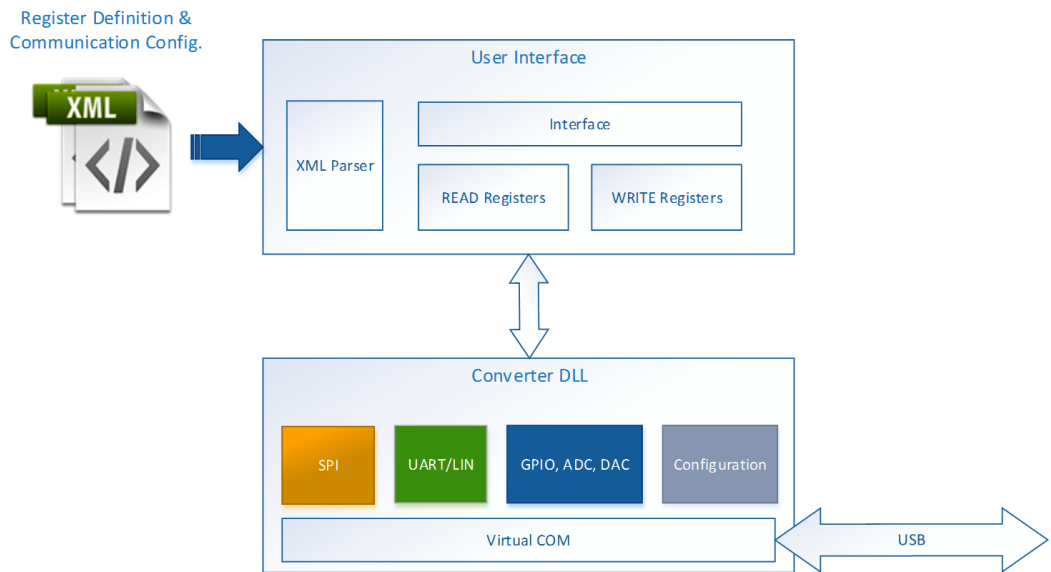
Register Definition & Communication Config.

XML

</>

User Interface

XML Parser

Interface

READ Registers

WRITE Registers

Converter DLL

SPI

UART/LIN

GPIO, ADC, DAC

Configuration

Virtual COM

USB